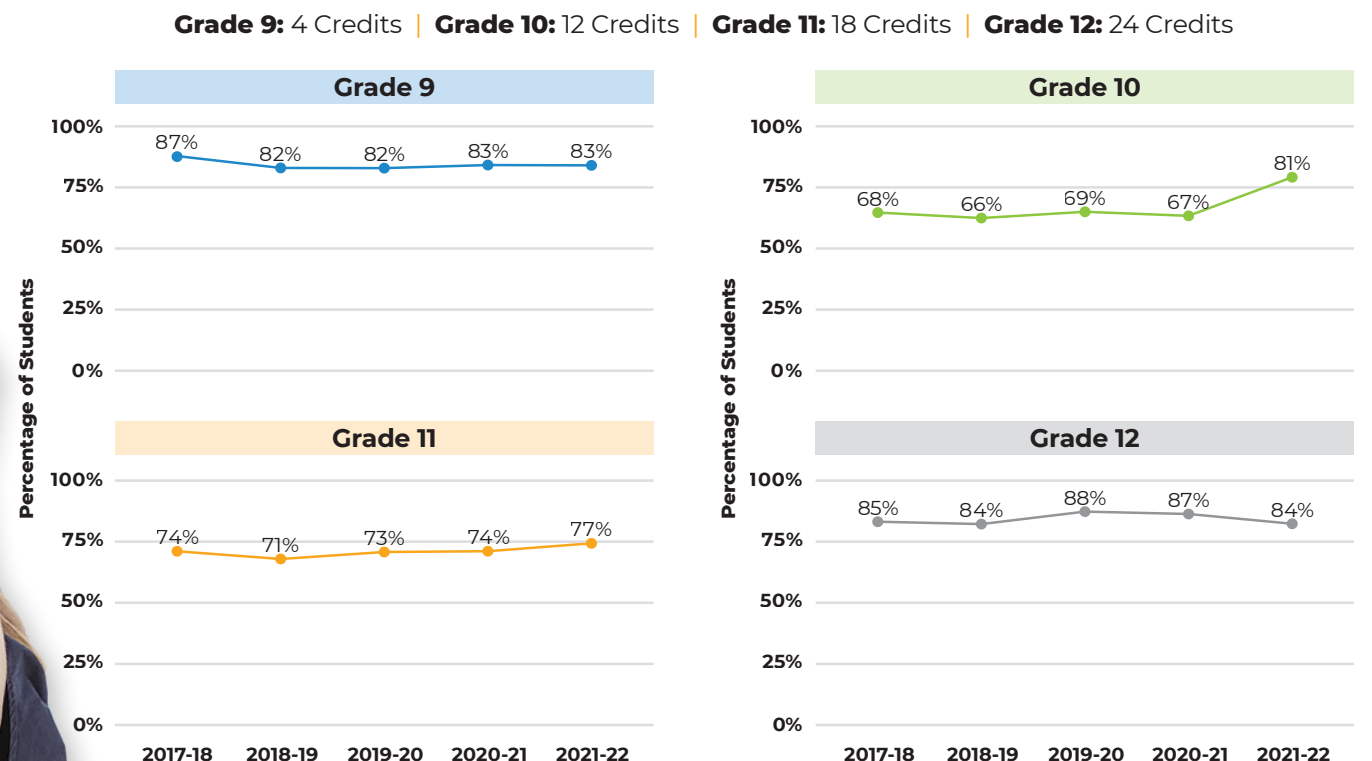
**Grade 9:** 4 Credits | **Grade 10:** 12 Credits | **Grade 11:** 18 Credits | **Grade 12:** 24 Credits

Grade 9

100%
75%
50%
25%
0%

87% 82% 82% 83% 83%

Grade 10

100%
75%
50%
25%
0%

68% 66% 69% 67% 81%

Percentage of Students

Percentage of Students

Grade 11

100%
75%
50%
25%
0%

74% 71% 73% 74% 77%

2017-18 2018-19 2019-20 2020-21 2021-22

Grade 12

100%
75%
50%
25%
0%

85% 84% 88% 87% 84%

2017-18 2018-19 2019-20 2020-21 2021-22